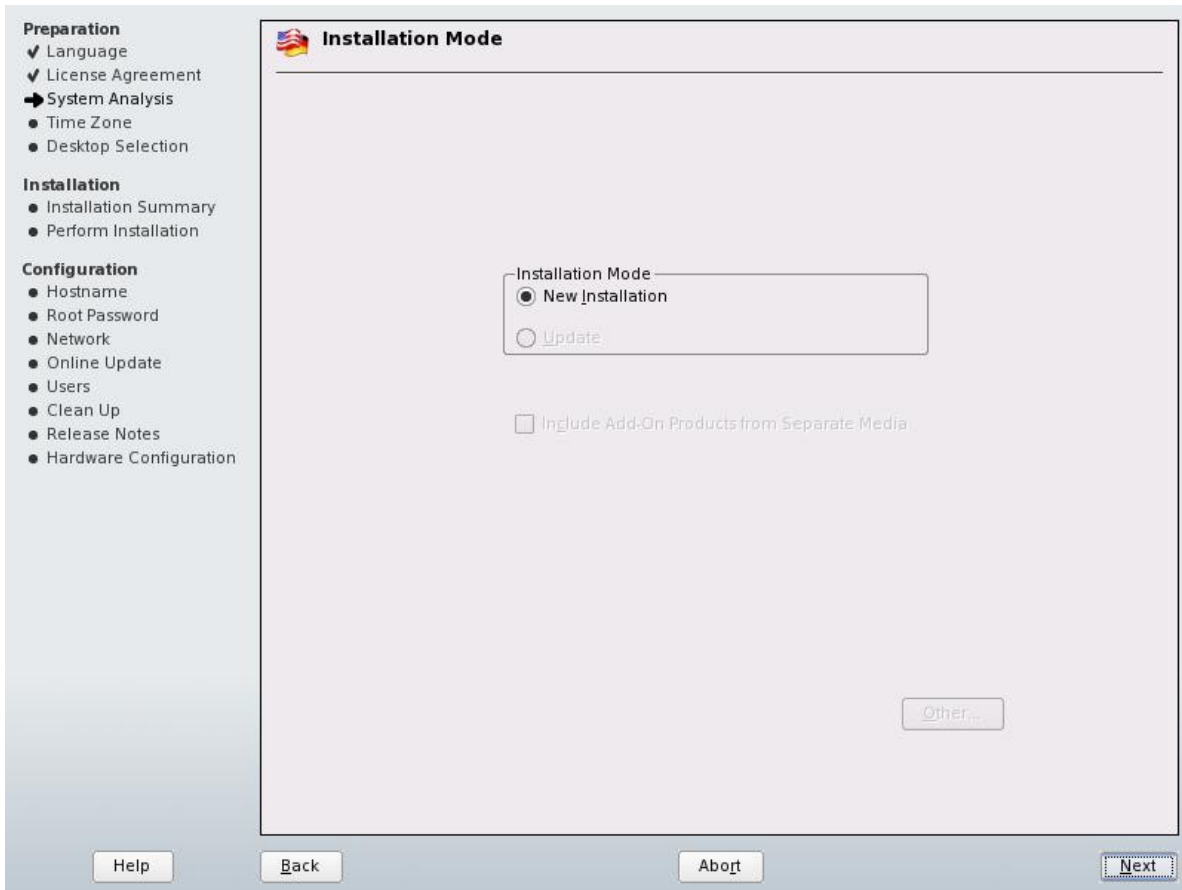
Preparation
✔ Language
✔ License Agreement
➡ System Analysis
● Time Zone
● Desktop Selection

Installation
● Installation Summary
● Perform Installation

Configuration
● Hostname
● Root Password
● Network
● Online Update
● Users
● Clean Up
● Release Notes
● Hardware Configuration

Installation Mode

Installation Mode
New Installation
Update

Include Add-On Products from Separate Media

Other...

Help
Back
Abort
Next